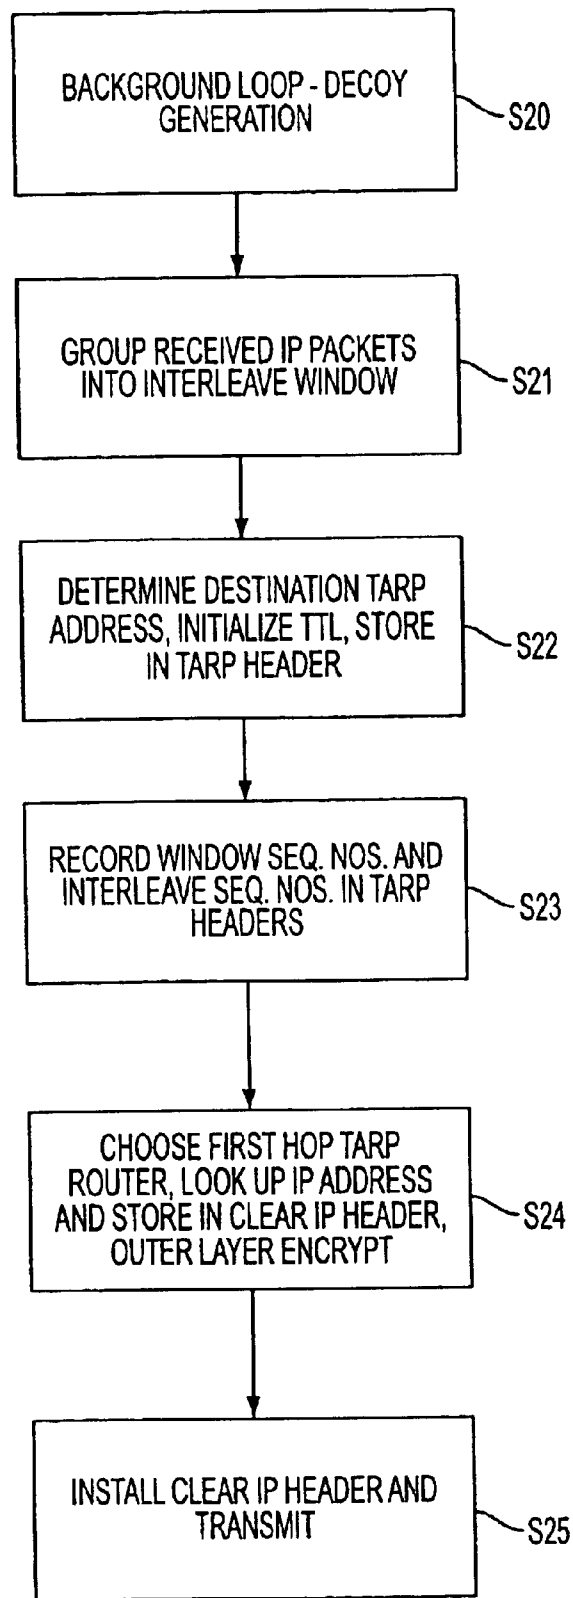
BACKGROUND LOOP - DECOY GENERATION

S20

GROUP RECEIVED IP PACKETS INTO INTERLEAVE WINDOW

S21

DETERMINE DESTINATION TARP ADDRESS, INITIALIZE TTL, STORE IN TARP HEADER

S22

RECORD WINDOW SEQ. NOS. AND INTERLEAVE SEQ. NOS. IN TARP HEADERS

S23

CHOOSE FIRST HOP TARP ROUTER, LOOK UP IP ADDRESS AND STORE IN CLEAR IP HEADER, OUTER LAYER ENCRYPT

S24

INSTALL CLEAR IP HEADER AND TRANSMIT

S25